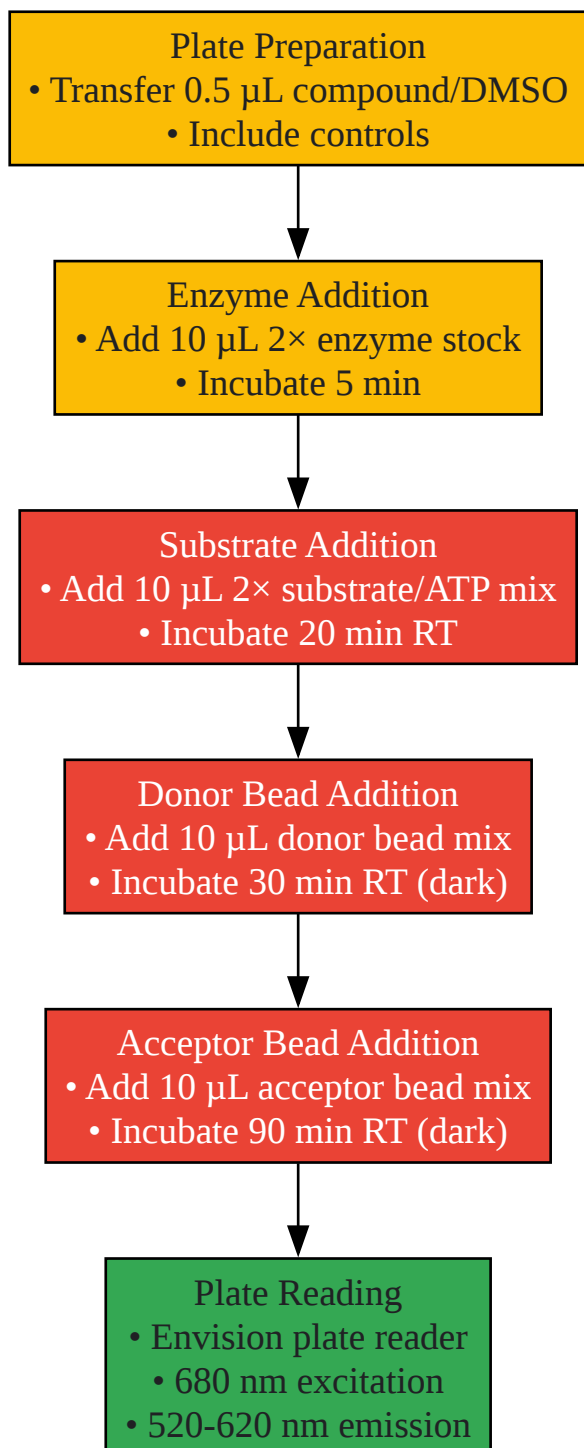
Plate Preparation
• Transfer 0.5 µL compound/DMSO
• Include controls

Enzyme Addition
• Add 10 µL 2× enzyme stock
• Incubate 5 min

Substrate Addition
• Add 10 µL 2× substrate/ATP mix
• Incubate 20 min RT

Donor Bead Addition
• Add 10 µL donor bead mix
• Incubate 30 min RT (dark)

Acceptor Bead Addition
• Add 10 µL acceptor bead mix
• Incubate 90 min RT (dark)

Plate Reading
• Envision plate reader
• 680 nm excitation
• 520-620 nm emission